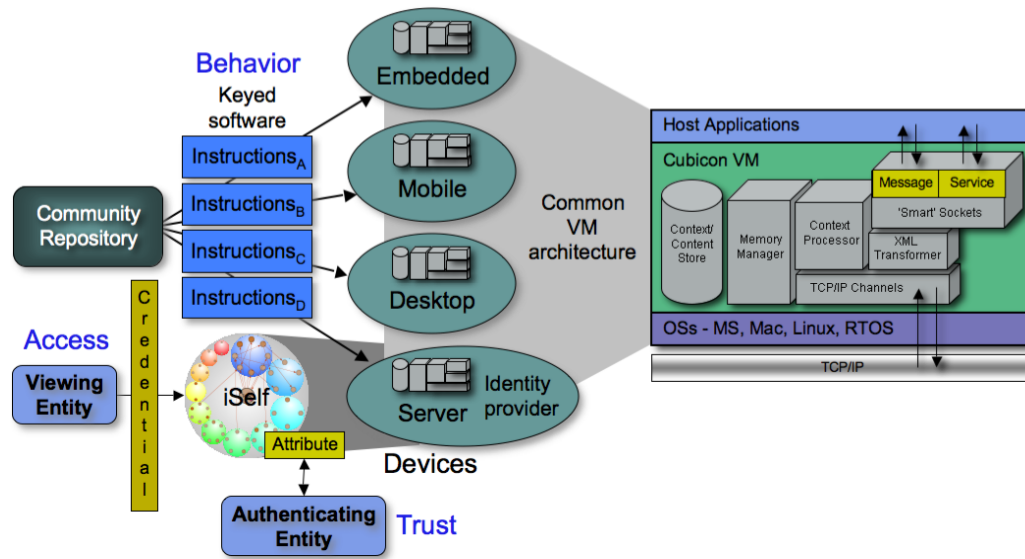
Behavior

Keyed software

Instructions$_A$

Instructions$_B$

Instructions$_C$

Instructions$_D$

Community Repository

Embedded

Mobile

Desktop

Server

Identity provider

Devices

Common VM architecture

Access

Viewing Entity

Credential

iSelf

Attribute

Authenticating Entity

Trust

Host Applications

Cubicon VM

Message

Service

'Smart' Sockets

Context/ Content Store

Memory Manager

Context Processor

XML Transformer

TCP/IP Channels

OSs - MS, Mac, Linux, RTOS

TCP/IP